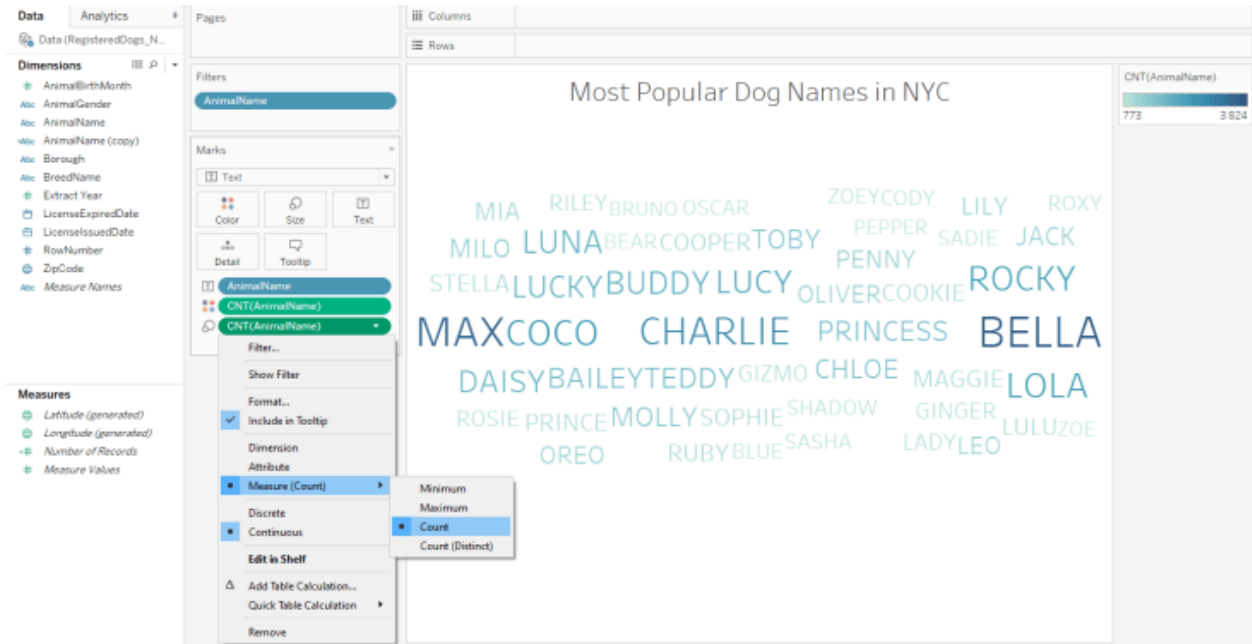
Data Analytics
Data (RegisteredDogs_N...
Dimensions
AnimalBirthMonth
AnimalGender
AnimalName
AnimalName (copy)
Borough
BreedName
Extract Year
LicenseExpiredDate
LicenseIssuedDate
RowNumber
ZipCode
Measure Names

Measures
Latitude (generated)
Longitude (generated)
Number of Records
Measure Values

Pages
Filters
AnimalName
Marks
Text
Color Size Text
Detail Tooltip
AnimalName
CNT(AnimalName)
CNT(AnimalName)

Filter...
Show Filter
Format...
Include in Tooltip
Dimension
Attribute
Measure (Count)
Discrete
Continuous
Edit in Shelf
Add Table Calculation...
Quick Table Calculation
Remove

Minimum
Maximum
Count
Count (Distinct)

Columns
Rows

Most Popular Dog Names in NYC

MIA RILEY BRUNO OSCAR ZOEY CODY LILY ROXY
MILO LUNA BEAR COOPER TOBY PEPPER SADIE JACK
PENNY
STELLA LUCKY BUDDY LUCY OLIVER COOKIE ROCKY
MAX COCO CHARLIE PRINCESS BELLA
DAISY BAILEY TEDDY GIZMO CHLOE MAGGIE LOLA
ROSIE PRINCE MOLLY SOPHIE SHADOW GINGER LULU ZOE
OREO RUBY BLUE SASHA LADY LEO

CNT(AnimalName)
773 3 824